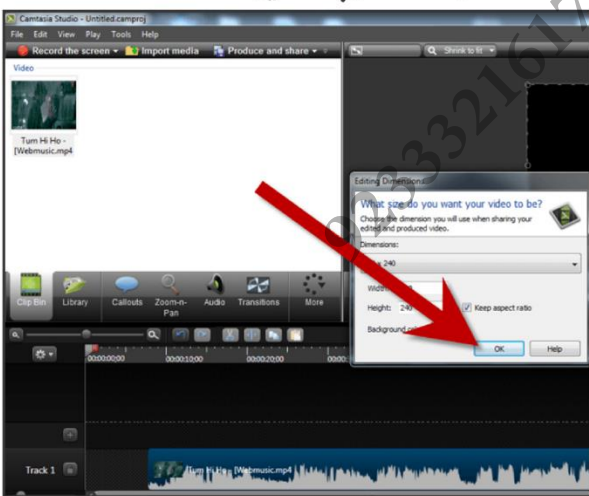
Camtasia Studio - Untitled.camproj
File Edit View Play Tools Help
Record the screen ▾ Import media Produce and share ▾
Shrink to fit ▾
Video
Tum Hi Ho - [Webmusic.mp4
Editing Dimensions
What size do you want your video to be?
Choose the dimension you will use when sharing your edited and produced video.
Dimensions:
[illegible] 240
Width: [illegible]
Height: 240
Keep aspect ratio
Background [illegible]
OK
Help
Clip Bin Library Callouts Zoom-n-Pan Audio Transitions More
00:00:00;00 00:00:10;00 00:00:20;00
Track 1
Tum Hi Ho - [Webmusic.mp4
0333216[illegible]